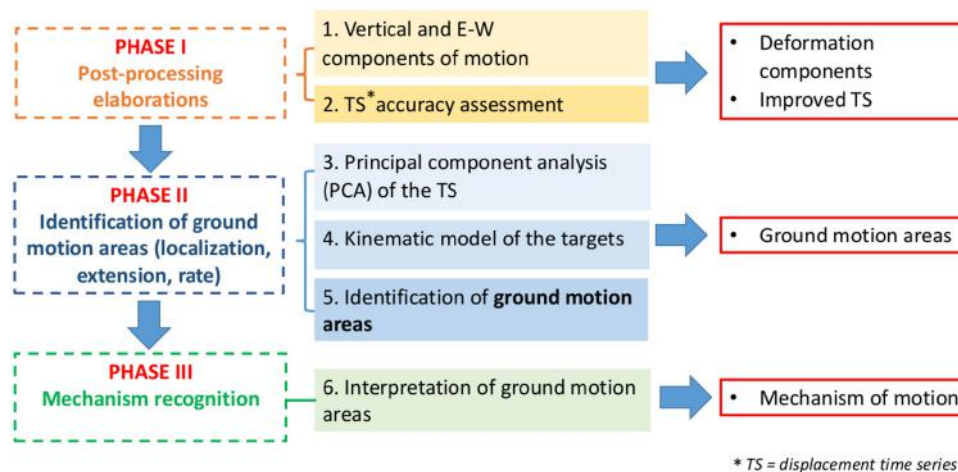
PHASE I
Post-processing elaborations

1. Vertical and E-W components of motion

2. TS$^{*}$accuracy assessment

• Deformation components
• Improved TS

PHASE II
Identification of ground motion areas (localization, extension, rate)

3. Principal component analysis (PCA) of the TS

4. Kinematic model of the targets

5. Identification of **ground motion areas**

• Ground motion areas

PHASE III
Mechanism recognition

6. Interpretation of ground motion areas

• Mechanism of motion

* TS = displacement time series